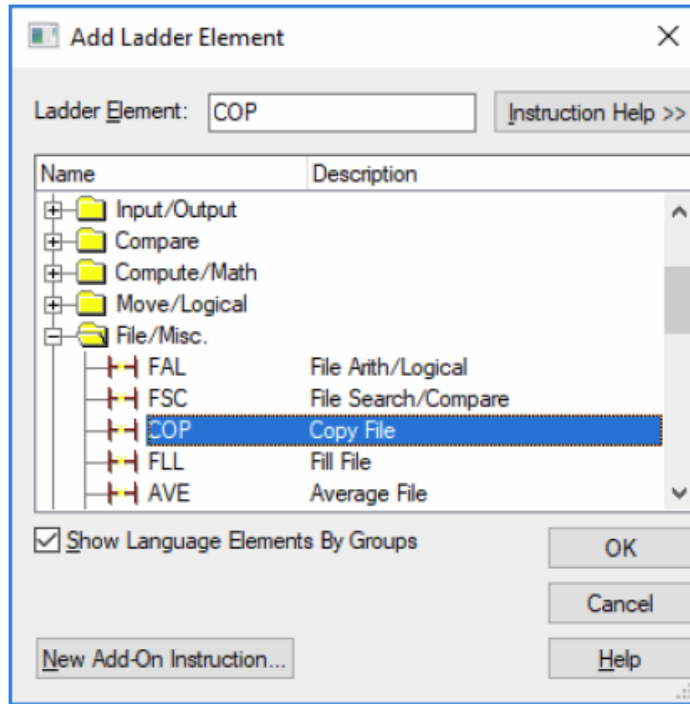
Add Ladder Element

Ladder Element: COP

Instruction Help >>

| Name | Description |
|---|---|
| Input/Output | |
| Compare | |
| Compute/Math | |
| Move/Logical | |
| File/Misc. | |
| FAL | File Arith/Logical |
| FSC | File Search/Compare |
| COP | Copy File |
| FLL | Fill File |
| AVE | Average File |

Show Language Elements By Groups

OK

Cancel

New Add-On Instruction...

Help